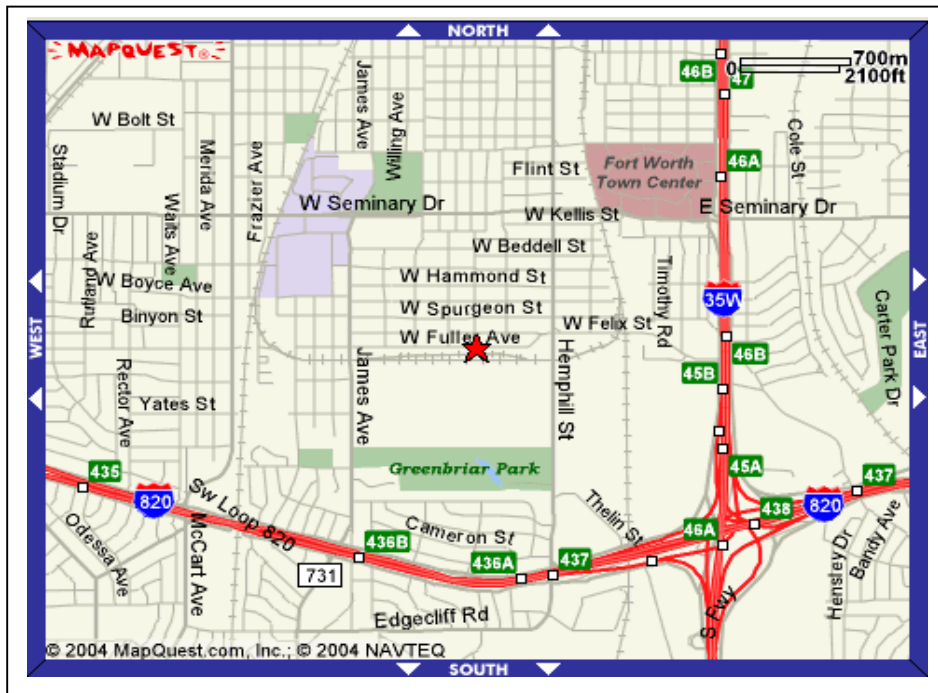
NORTH
MAPQUEST
0 700m
2100ft
46B
47
W Bolt St
James Ave
Willing Ave
Cole St
Stadium Dr
Merida Ave
Frazier Ave
Flint St
Fort Worth Town Center
46A
Watts Ave
W Seminary Dr
W Kellis St
E Seminary Dr
Rutland Ave
W Beddell St
W Boyce Ave
W Hammond St
Timothy Rd
35W
Carter Park Dr
Binyon St
W Spurgeon St
W Felix St
WEST
W Fuller Ave
EAST
46B
Rector Ave
James Ave
Hemphill St
45B
Yates St
Greenbriar Park
45A
435
437
820
Sw Loop 820
McCart Ave
Thelin St
438
820
Odessa Ave
Cameron St
46A
436B
436A
437
Hensley Dr
Bandy Ave
731
Edgecliff Rd
S Fwy
© 2004 MapQuest.com, Inc.; © 2004 NAVTEQ
SOUTH